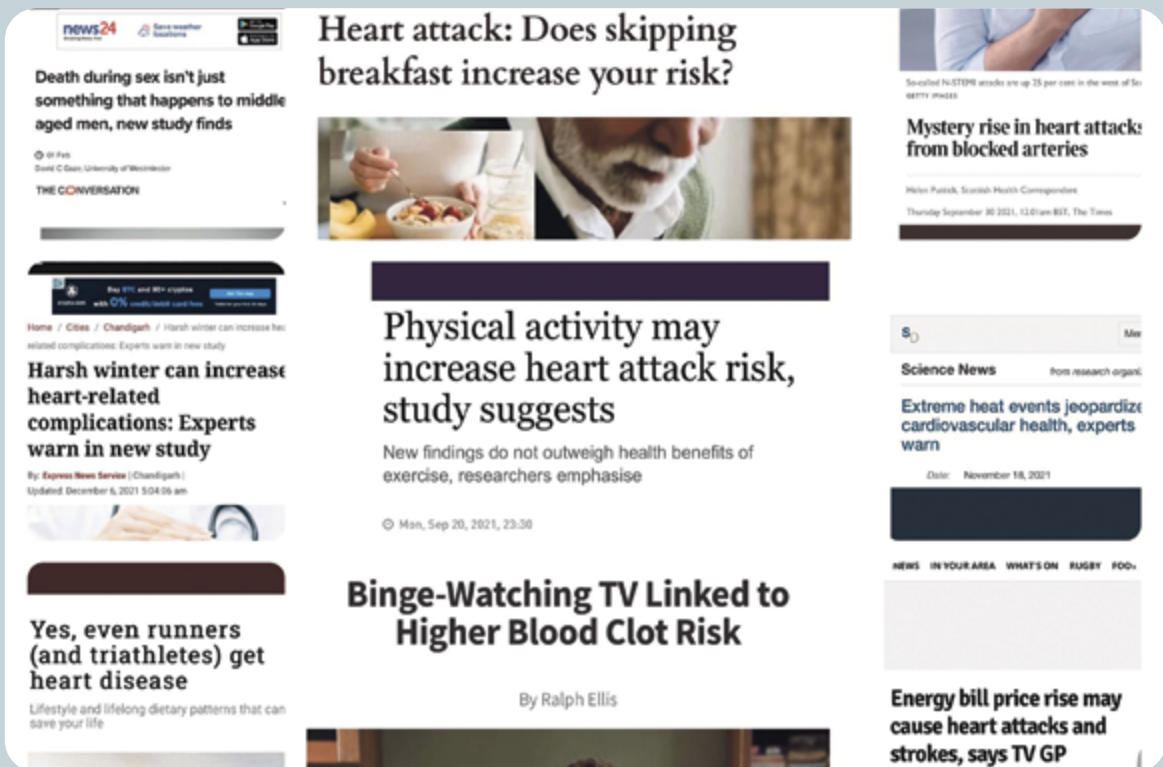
news24 Save weather locations

Death during sex isn't just something that happens to middle aged men, new study finds

01 Feb
David C Gaze, University of Westminster

THE CONVERSATION

Buy BTC and 80+ cryptos with 0% credit/debit card fees

Home / Cities / Chandigarh / Harsh winter can increase heart-related complications: Experts warn in new study

Harsh winter can increase heart-related complications: Experts warn in new study

By: Express News Service | Chandigarh |
Updated: December 6, 2021 5:04:06 am

Yes, even runners (and triathletes) get heart disease

Lifestyle and lifelong dietary patterns that can save your life

Heart attack: Does skipping breakfast increase your risk?

Physical activity may increase heart attack risk, study suggests

New findings do not outweigh health benefits of exercise, researchers emphasise

Mon, Sep 20, 2021, 23:30

Binge-Watching TV Linked to Higher Blood Clot Risk

By Ralph Ellis

So-called N-STEMI attacks are up 25 per cent in the west of Sc
GETTY IMAGES

Mystery rise in heart attacks from blocked arteries

Helen Puttick, Scottish Health Correspondent

Thursday September 30 2021, 12.01am BST, The Times

Science News from research organi

Extreme heat events jeopardize cardiovascular health, experts warn

Date: November 18, 2021

NEWS IN YOUR AREA WHAT'S ON RUGBY FOO

Energy bill price rise may cause heart attacks and strokes, says TV GP